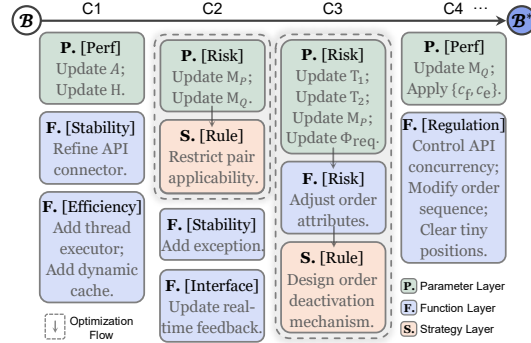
$\mathcal{B}$ C1 C2 C3 C4 ··· $\mathcal{B}^*$

P. [Perf]
Update $A$;
Update H.

F. [Stability]
Refine API connector.

F. [Efficiency]
Add thread executor;
Add dynamic cache.

Optimization Flow

P. [Risk]
Update $M_P$;
Update $M_Q$.

S. [Rule]
Restrict pair applicability.

F. [Stability]
Add exception.

F. [Interface]
Update real-time feedback.

P. [Risk]
Update $T_1$;
Update $T_2$;
Update $M_P$;
Update $\Phi_{req}$.

F. [Risk]
Adjust order attributes.

S. [Rule]
Design order deactivation mechanism.

P. [Perf]
Update $M_Q$;
Apply $\{c_f, c_e\}$.

F. [Regulation]
Control API concurrency;
Modify order sequence;
Clear tiny positions.

P. Parameter Layer
F. Function Layer
S. Strategy Layer